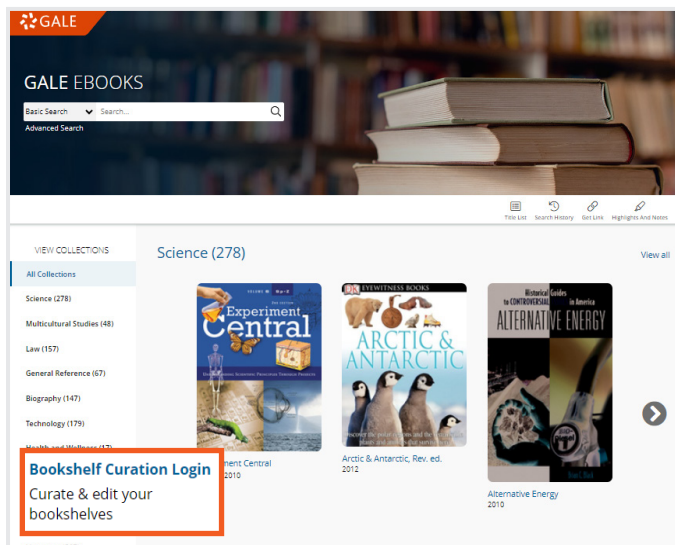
GALE

GALE EBOOKS

Basic Search
Search...
Advanced Search

Title List
Search History
Get Link
Highlights And Notes

VIEW COLLECTIONS

All Collections
Science (278)
Multicultural Studies (48)
Law (157)
General Reference (67)
Biography (147)
Technology (179)
Health and Wellness (17)

Bookshelf Curation Login
Curate & edit your bookshelves

Science (278)
View all

Experiment Central
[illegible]ment Central
2010

EYEWITNESS BOOKS
ARCTIC & ANTARCTIC
Arctic & Antarctic, Rev. ed.
2012

Historical Guides to Controversial Issues in America
ALTERNATIVE ENERGY
Alternative Energy
2010